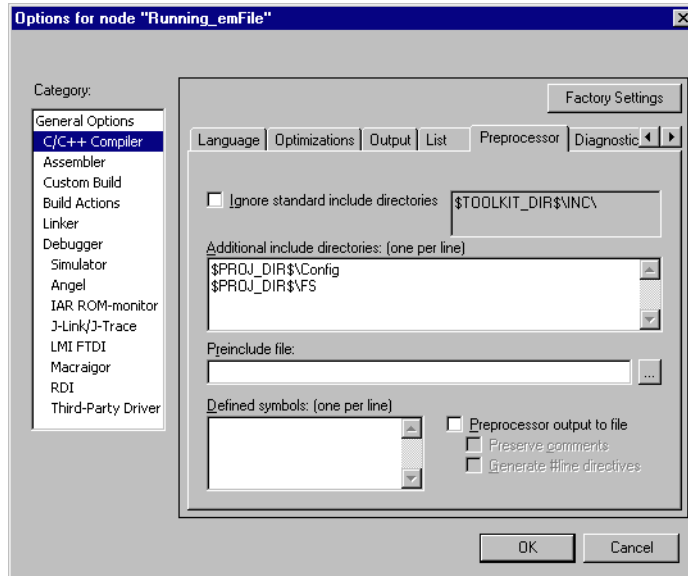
Options for node "Running_emFile"

Category:
General Options
C/C++ Compiler
Assembler
Custom Build
Build Actions
Linker
Debugger
Simulator
Angel
IAR ROM-monitor
J-Link/J-Trace
LMI FTDI
Macraigor
RDI
Third-Party Driver

Factory Settings

Language | Optimizations | Output | List | Preprocessor | Diagnostic

Ignore standard include directories

$TOOLKIT_DIR$\INC\

Additional include directories: (one per line)

$PROJ_DIR$\Config
$PROJ_DIR$\FS

Preinclude file:

...

Defined symbols: (one per line)

Preprocessor output to file

Preserve comments

Generate #line directives

OK

Cancel